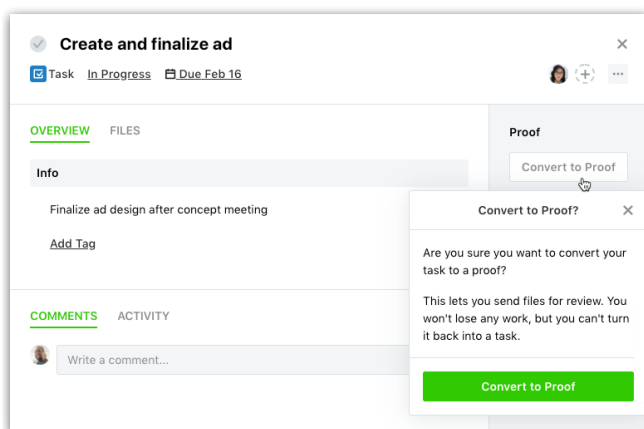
Create and finalize ad

Task In Progress Due Feb 16

OVERVIEW FILES

Info

Finalize ad design after concept meeting

Add Tag

COMMENTS ACTIVITY

Write a comment...

Proof

Convert to Proof

Convert to Proof?

Are you sure you want to convert your task to a proof?

This lets you send files for review. You won't lose any work, but you can't turn it back into a task.

Convert to Proof